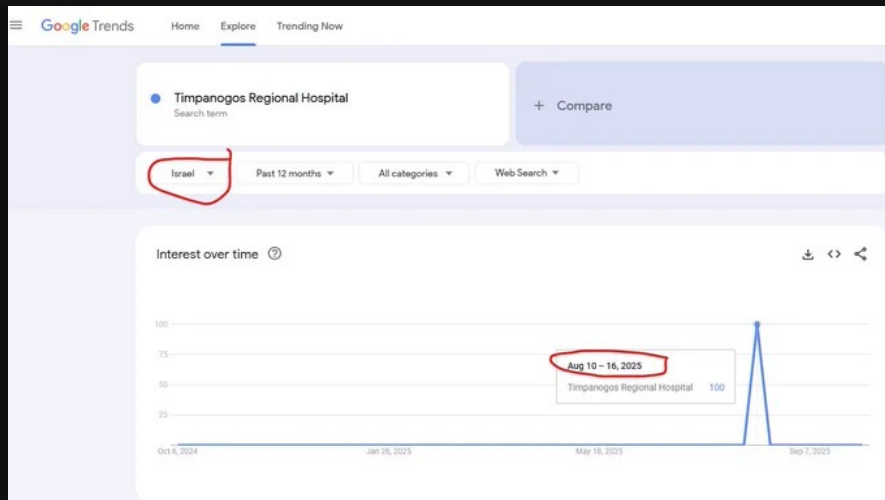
Google Trends Home Explore Trending Now

Timpanogos Regional Hospital
Search term

+ Compare

Israel ▾ Past 12 months ▾ All categories ▾ Web Search ▾

Interest over time

100
75
50
25

Aug 10 – 16, 2025
Timpanogos Regional Hospital 100

Oct 6, 2024 Jan 26, 2025 May 18, 2025 Sep 7, 2025